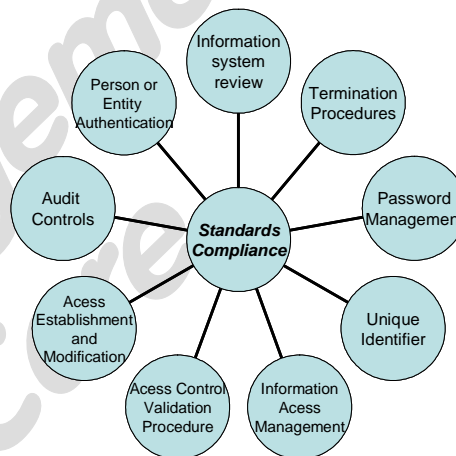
Standards Compliance

Information system review

Termination Procedures

Password Managemen

Unique Identifier

Information Acess Management

Acess Control Validation Procedure

Acess Establishment and Modification

Audit Controls

Person or Entity Authentication